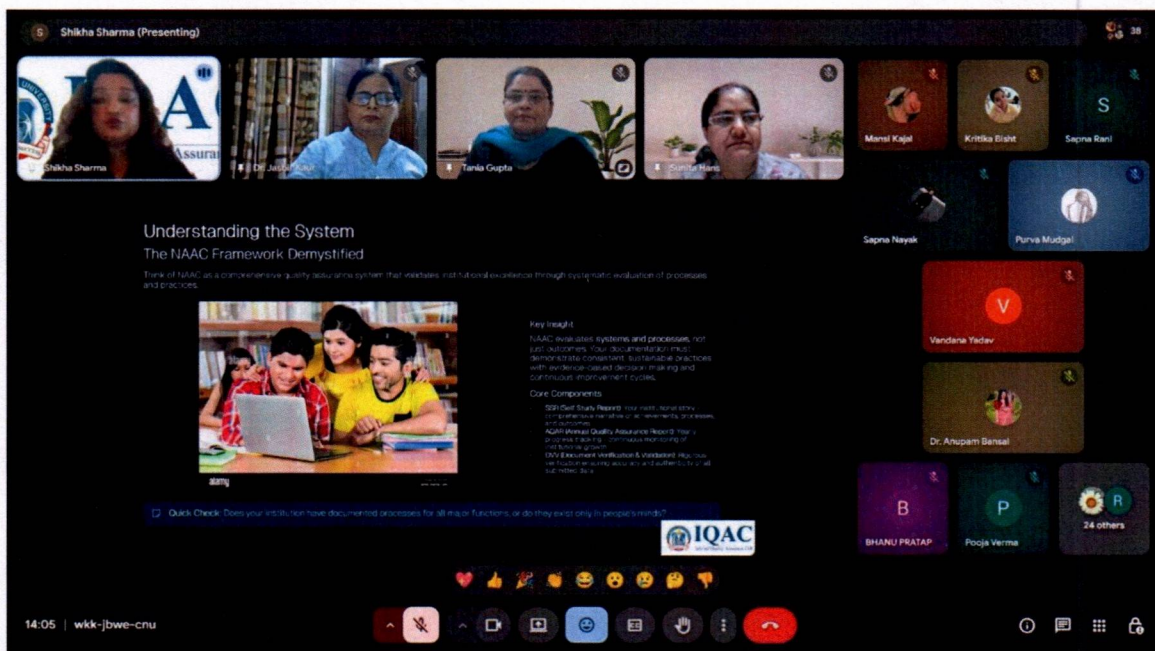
S Shikha Sharma (Presenting)

38

IQAC

Assura

Shikha Sharma

Dr. Jas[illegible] Kaur

Tania Gupta

Sunita Hans

Mansi Kajal

Kritika Bisht

S

Sapna Rani

Sapna Nayak

Purva Mudgal

V

Vandana Yadav

Dr. Anupam Bansal

B

BHANU PRATAP

P

Pooja Verma

R

24 others

Understanding the System

The NAAC Framework Demystified

Think of NAAC as a comprehensive quality assurance system that validates institutional excellence through systematic evaluation of processes and practices.

alamy

Key Insight

NAAC evaluates systems and processes, not just outcomes. Your documentation must demonstrate consistent, sustainable practices with evidence-based decision making and continuous improvement cycles.

Core Components

SSR (Self Study Report): Your institutional story - comprehensive narrative of achievements, processes, and outcomes

AQAR (Annual Quality Assurance Report): Yearly progress tracking - continuous monitoring of institutional growth

DVV (Document Verification & Validation): Rigorous verification ensuring accuracy and authenticity of all submitted data

Quick Check: Does your institution have documented processes for all major functions, or do they exist only in people's minds?

IQAC

14:05 | wkk-jbwe-cnu